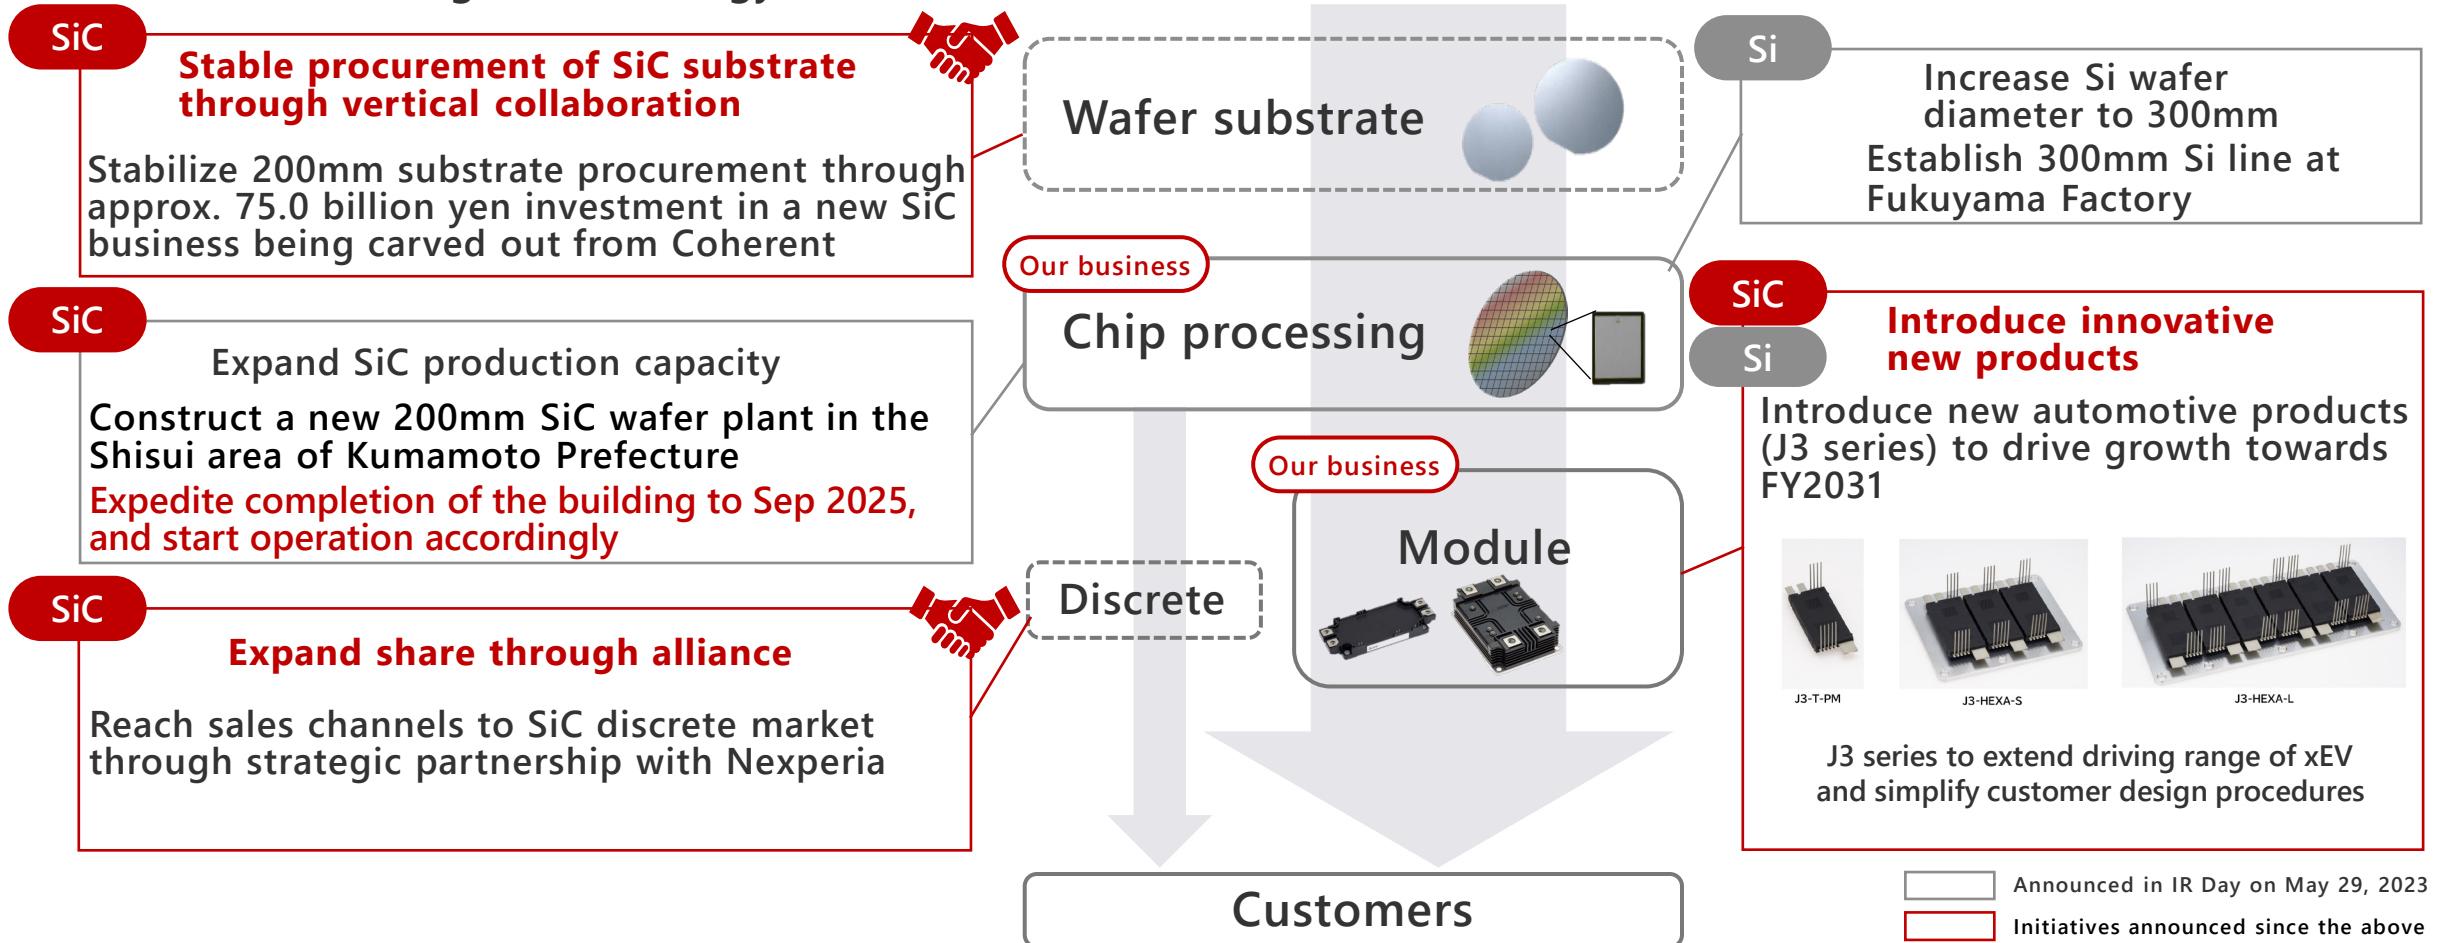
SiC

Stable procurement of SiC substrate through vertical collaboration

Stabilize 200mm substrate procurement through approx. 75.0 billion yen investment in a new SiC business being carved out from Coherent

SiC

Expand SiC production capacity

Construct a new 200mm SiC wafer plant in the Shisui area of Kumamoto Prefecture

Expedite completion of the building to Sep 2025, and start operation accordingly

SiC

Expand share through alliance

Reach sales channels to SiC discrete market through strategic partnership with Nexperia

Wafer substrate

Our business

Chip processing

Our business

Module

Discrete

Customers

Si

Increase Si wafer diameter to 300mm

Establish 300mm Si line at Fukuyama Factory

SiC

Si

Introduce innovative new products

Introduce new automotive products (J3 series) to drive growth towards FY2031

J3-T-PM

J3-HEXA-S

J3-HEXA-L

J3 series to extend driving range of xEV and simplify customer design procedures

Announced in IR Day on May 29, 2023

Initiatives announced since the above